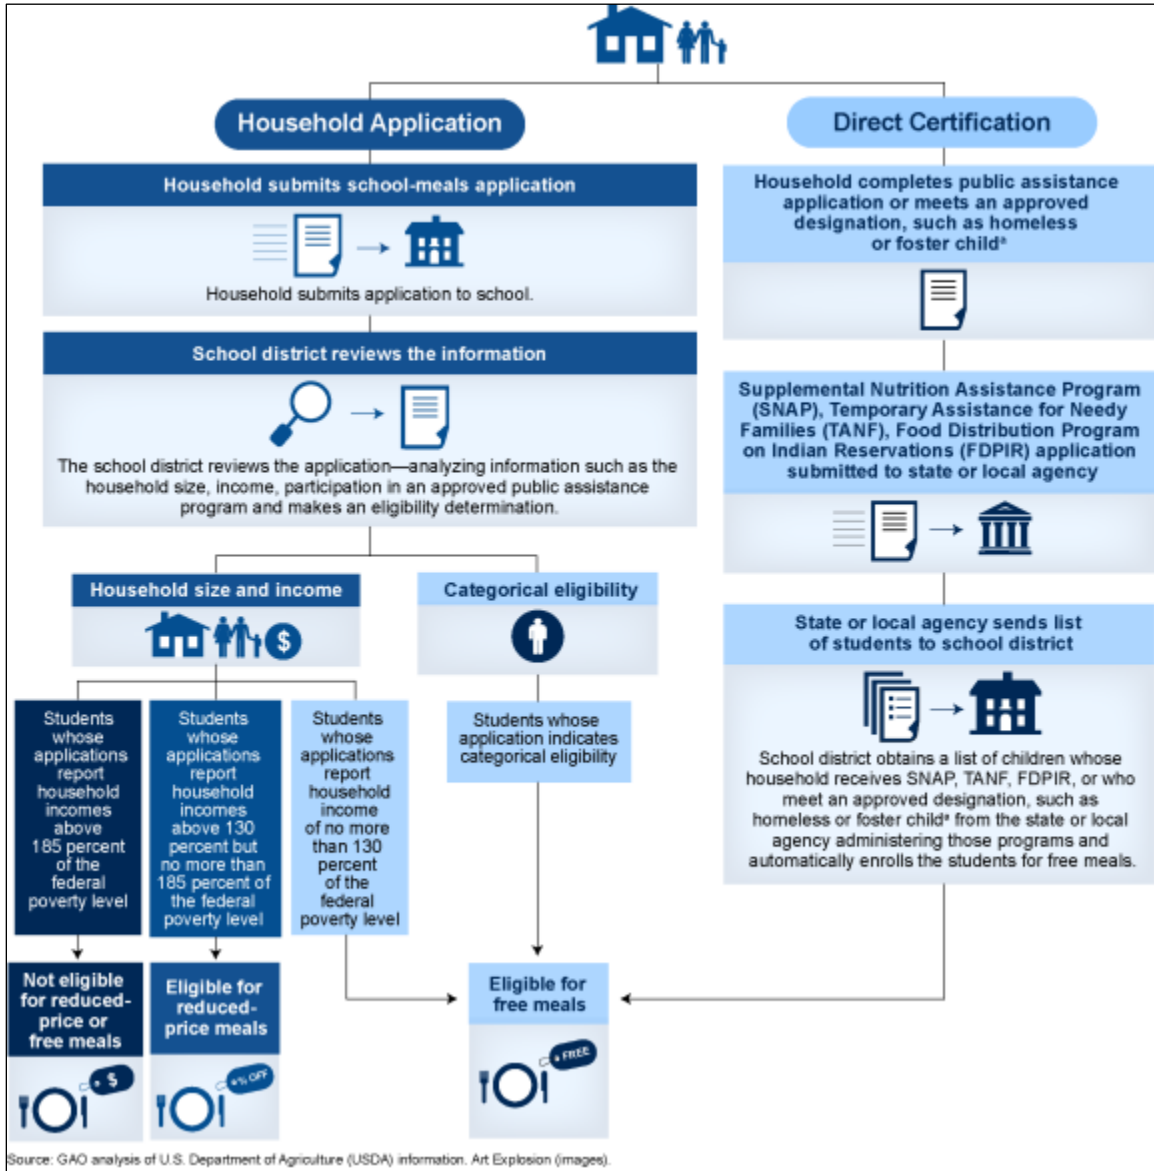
Household Application

Direct Certification

Household submits school-meals application

Household submits application to school.

School district reviews the information

The school district reviews the application—analyzing information such as the household size, income, participation in an approved public assistance program and makes an eligibility determination.

Household completes public assistance application or meets an approved designation, such as homeless or foster child$^a$

Supplemental Nutrition Assistance Program (SNAP), Temporary Assistance for Needy Families (TANF), Food Distribution Program on Indian Reservations (FDPIR) application submitted to state or local agency

Household size and income

Categorical eligibility

State or local agency sends list of students to school district

School district obtains a list of children whose household receives SNAP, TANF, FDPIR, or who meet an approved designation, such as homeless or foster child$^a$ from the state or local agency administering those programs and automatically enrolls the students for free meals.

Students whose applications report household incomes above 185 percent of the federal poverty level

Students whose applications report household incomes above 130 percent but no more than 185 percent of the federal poverty level

Students whose applications report household income of no more than 130 percent of the federal poverty level

Students whose application indicates categorical eligibility

Not eligible for reduced-price or free meals

$

Eligible for reduced-price meals

% OFF

Eligible for free meals

FREE

Source: GAO analysis of U.S. Department of Agriculture (USDA) information. Art Explosion (images).